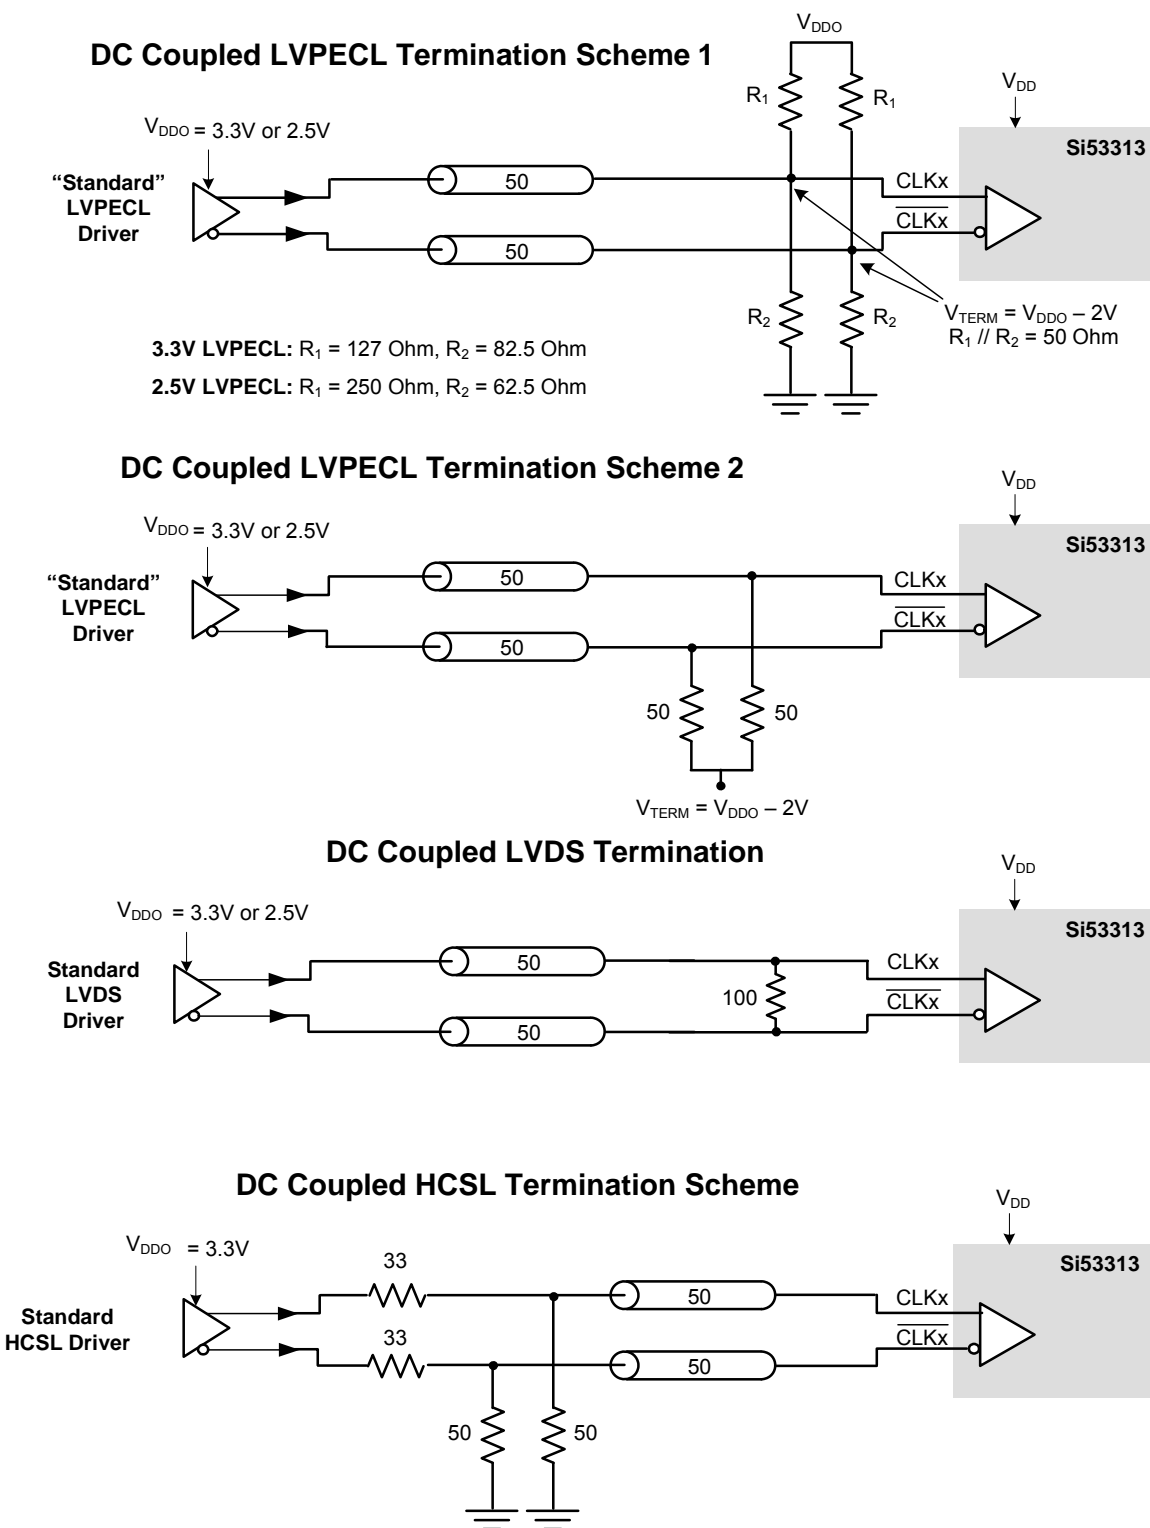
DC Coupled LVPECL Termination Scheme 1

$V_{DDO}$

$R_1$ $R_1$

$V_{DD}$

$V_{DDO}$ = 3.3V or 2.5V

Si53313

"Standard" LVPECL Driver

50

CLKx

$\overline{CLKx}$

50

$R_2$ $R_2$

$V_{TERM}$ = $V_{DDO}$ – 2V
$R_1$ // $R_2$ = 50 Ohm

3.3V LVPECL: $R_1$ = 127 Ohm, $R_2$ = 82.5 Ohm

2.5V LVPECL: $R_1$ = 250 Ohm, $R_2$ = 62.5 Ohm

DC Coupled LVPECL Termination Scheme 2

$V_{DD}$

$V_{DDO}$ = 3.3V or 2.5V

Si53313

"Standard" LVPECL Driver

50

CLKx

$\overline{CLKx}$

50

50 50

$V_{TERM}$ = $V_{DDO}$ – 2V

DC Coupled LVDS Termination

$V_{DD}$

$V_{DDO}$ = 3.3V or 2.5V

Si53313

Standard LVDS Driver

50

CLKx

100

$\overline{CLKx}$

50

DC Coupled HCSL Termination Scheme

$V_{DD}$

$V_{DDO}$ = 3.3V

Si53313

33

Standard HCSL Driver

50

CLKx

33

$\overline{CLKx}$

50

50 50